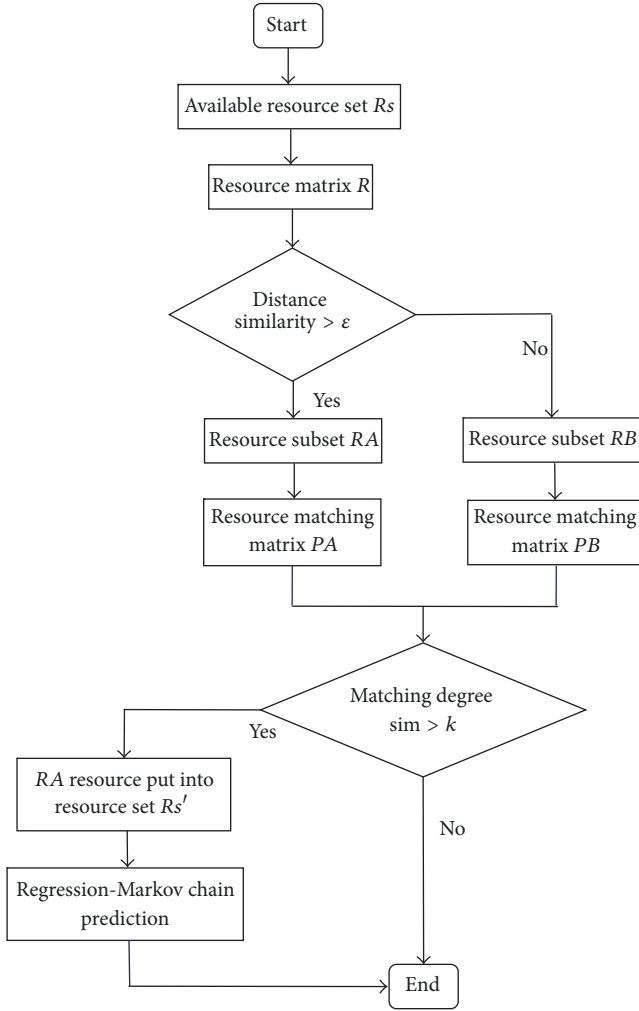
Start

Available resource set $Rs$

Resource matrix $R$

Distance similarity > $\varepsilon$

No

Yes

Resource subset $RA$

Resource subset $RB$

Resource matching matrix $PA$

Resource matching matrix $PB$

Matching degree sim > $k$

Yes

$RA$ resource put into resource set $Rs'$

No

Regression-Markov chain prediction

End